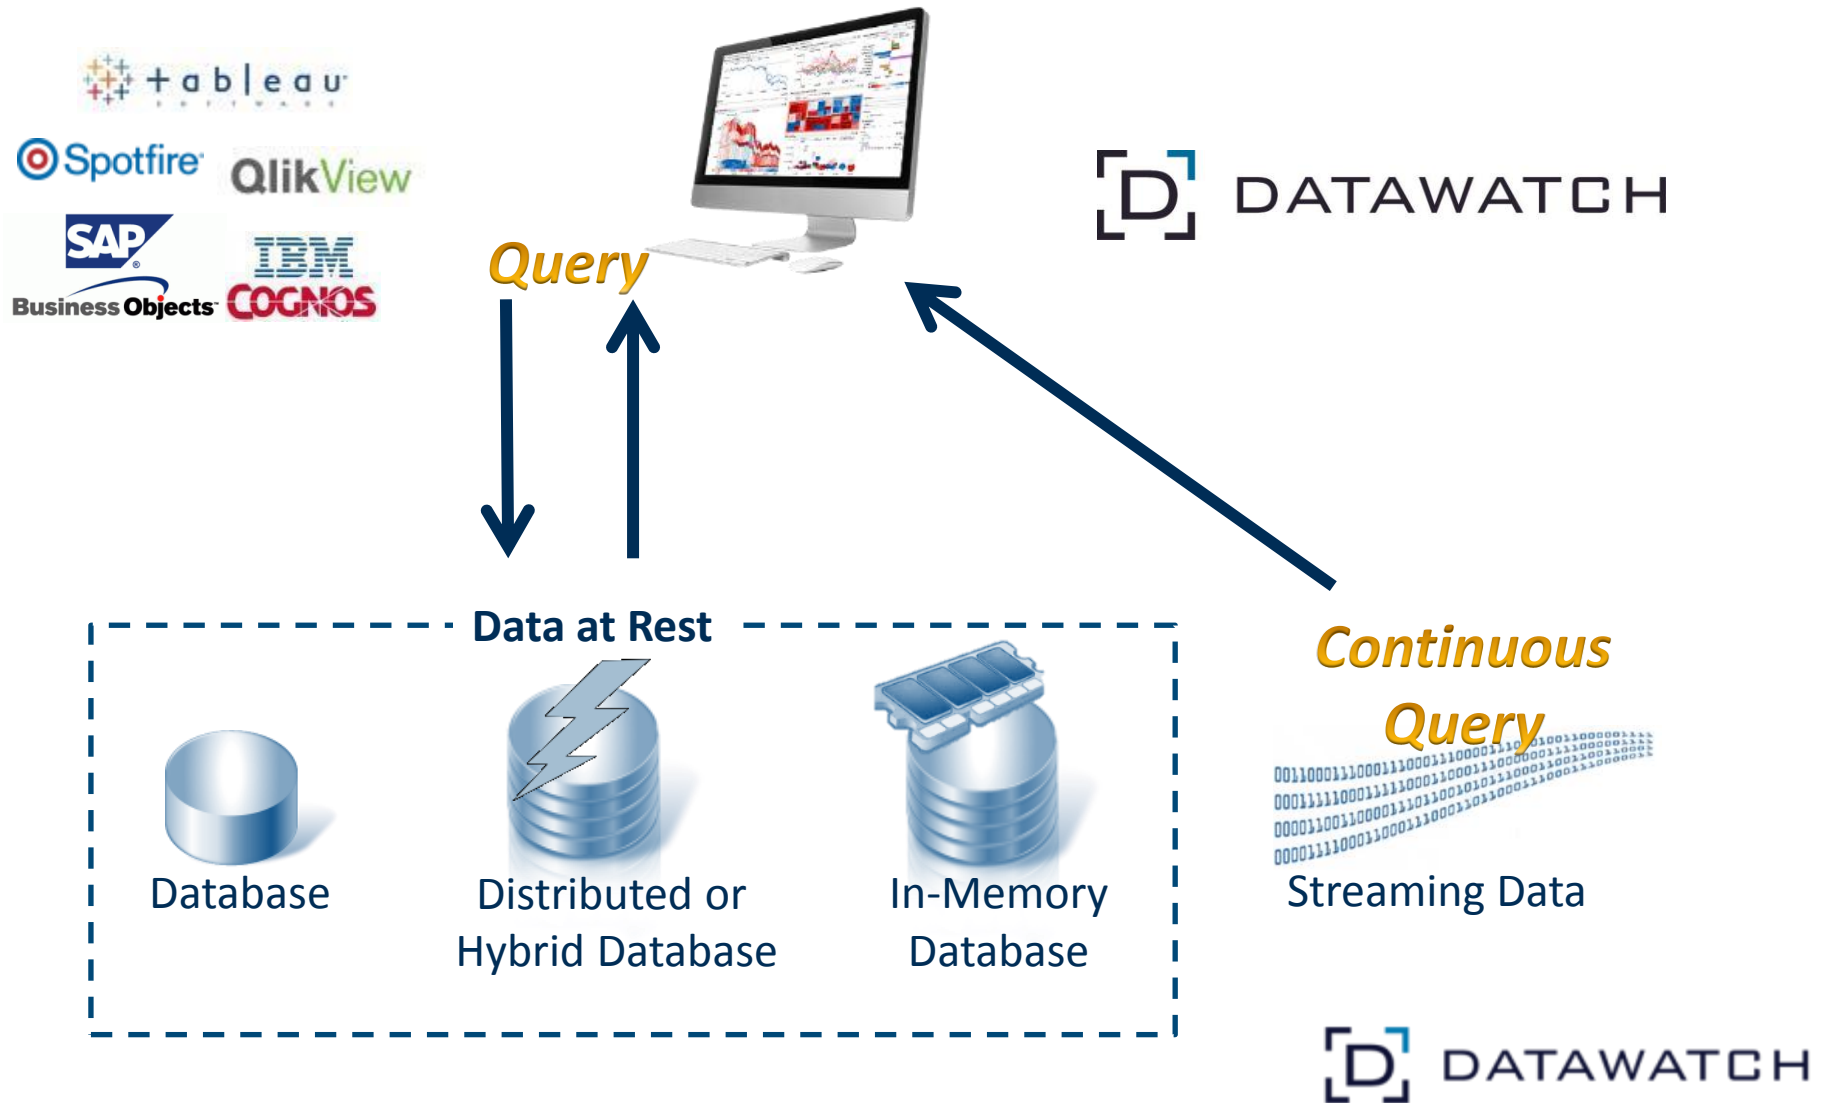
tableau
SOFTWARE

Spotfire

QlikView

SAP
Business Objects

IBM
COGNOS

Query

D DATAWATCH

Data at Rest

Database

Distributed or Hybrid Database

In-Memory Database

Continuous Query

Streaming Data

D DATAWATCH